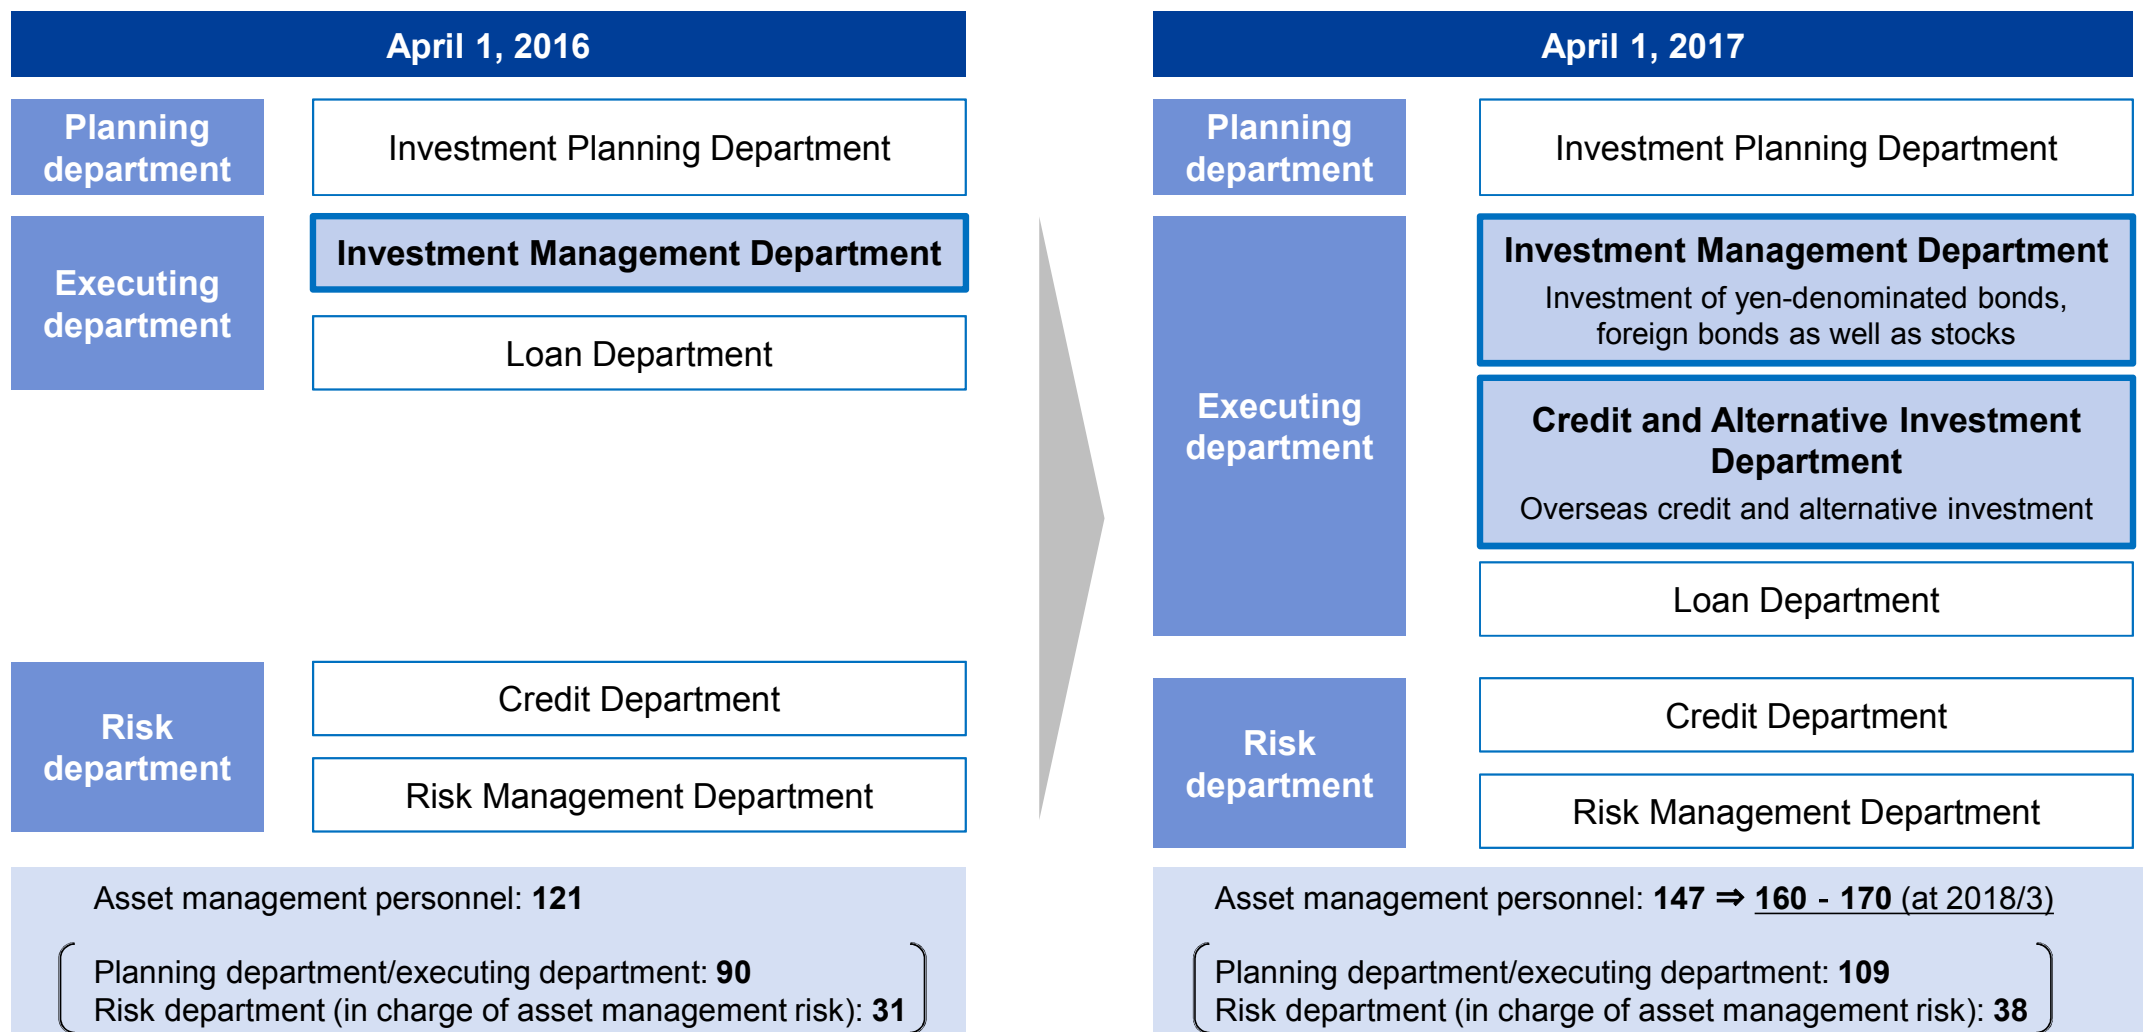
April 1, 2016

Planning department

Investment Planning Department

Executing department

Investment Management Department

Loan Department

Risk department

Credit Department

Risk Management Department

Asset management personnel: 121

Planning department/executing department: 90
Risk department (in charge of asset management risk): 31

April 1, 2017

Planning department

Investment Planning Department

Executing department

Investment Management Department
Investment of yen-denominated bonds, foreign bonds as well as stocks

Credit and Alternative Investment Department
Overseas credit and alternative investment

Loan Department

Risk department

Credit Department

Risk Management Department

Asset management personnel: 147 ⇒ 160 - 170 (at 2018/3)

Planning department/executing department: 109
Risk department (in charge of asset management risk): 38